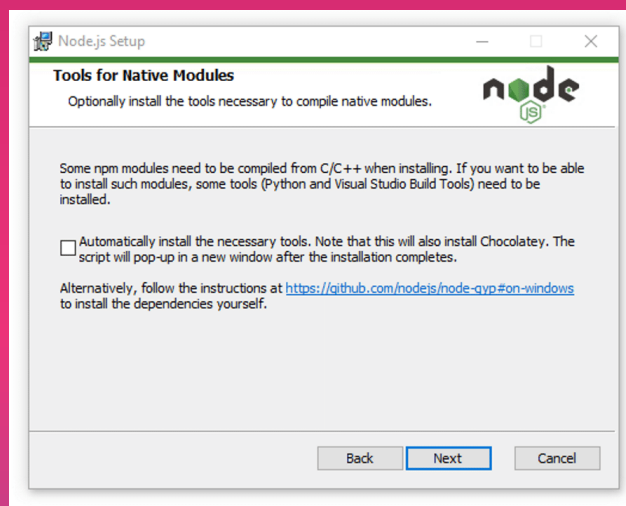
Node.js Setup

Tools for Native Modules

Optionally install the tools necessary to compile native modules.

node
JS

Some npm modules need to be compiled from C/C++ when installing. If you want to be able to install such modules, some tools (Python and Visual Studio Build Tools) need to be installed.

Automatically install the necessary tools. Note that this will also install Chocolatey. The script will pop-up in a new window after the installation completes.

Alternatively, follow the instructions at https://github.com/nodejs/node-gyp#on-windows to install the dependencies yourself.

Back Next Cancel